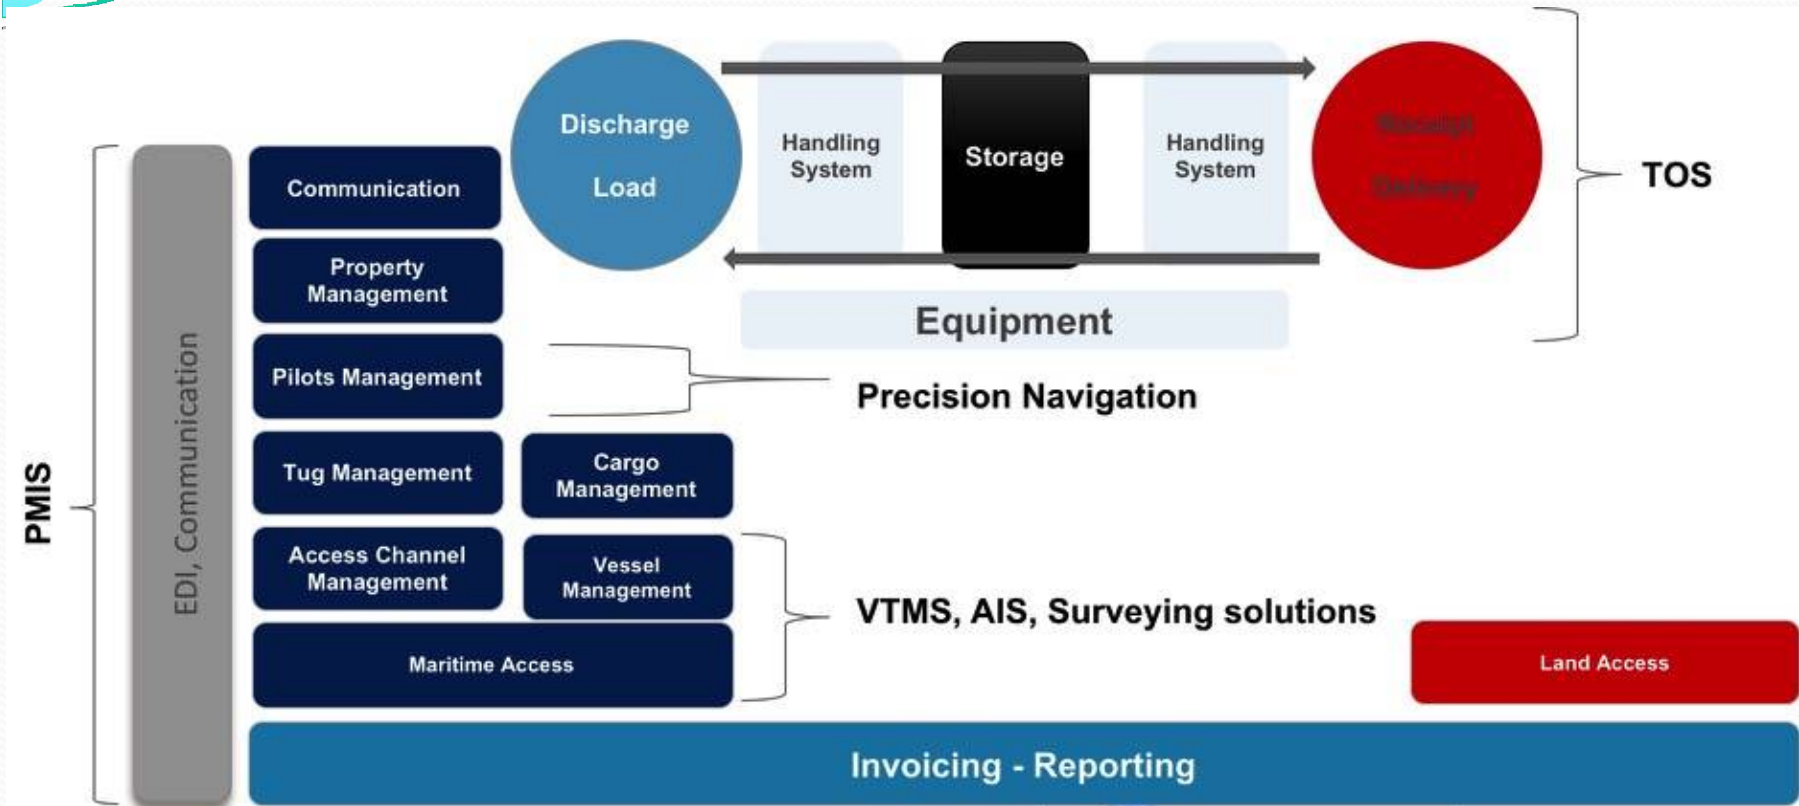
Discharge

Load

Handling System

Storage

Handling System

Receipt

Delivery

TOS

Equipment

PMIS

EDI, Communication

Communication

Property Management

Pilots Management

Precision Navigation

Tug Management

Cargo Management

Access Channel Management

Vessel Management

VTMS, AIS, Surveying solutions

Maritime Access

Land Access

Invoicing - Reporting